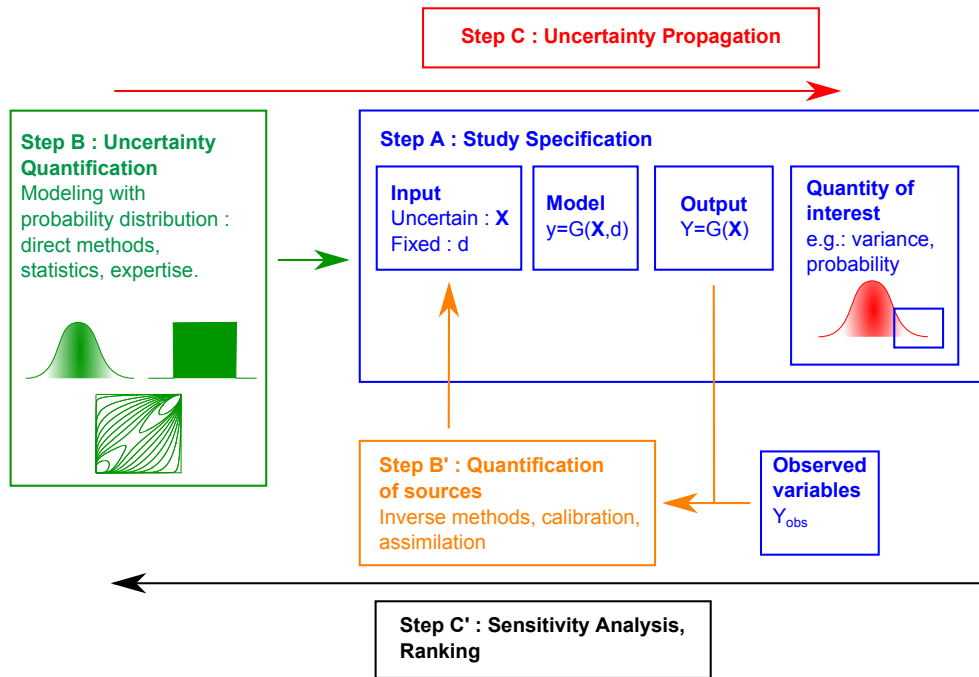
Step C : Uncertainty Propagation

Step B : Uncertainty Quantification
Modeling with probability distribution : direct methods, statistics, expertise.

Step A : Study Specification

Input
Uncertain : **X**
Fixed : d

Model
y=G(**X**,d)

Output
Y=G(**X**)

Quantity of interest
e.g.: variance, probability

Step B' : Quantification of sources
Inverse methods, calibration, assimilation

Observed variables
$Y_{obs}$

Step C' : Sensitivity Analysis, Ranking